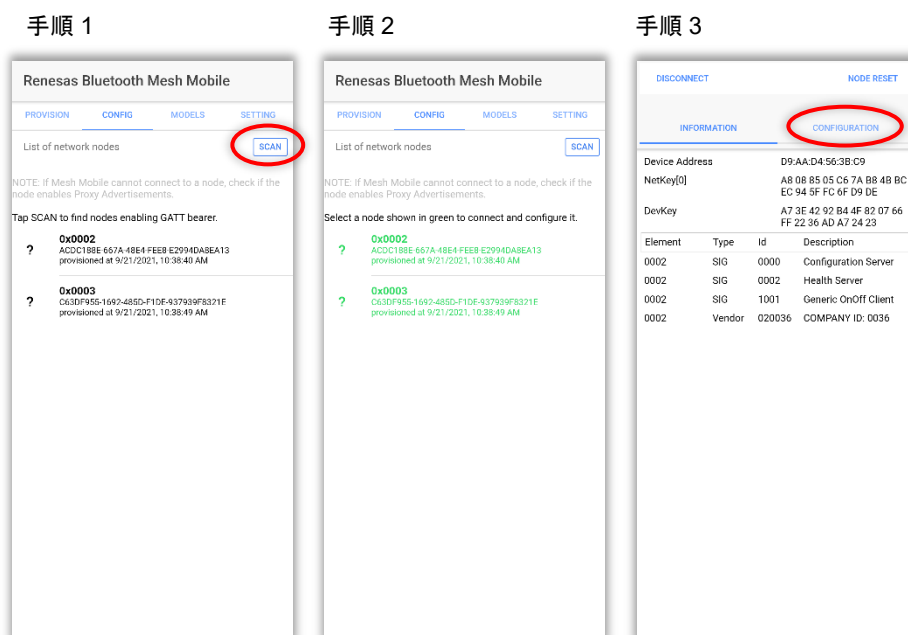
手順 1

Renesas Bluetooth Mesh Mobile

PROVISION CONFIG MODELS SETTING

List of network nodes SCAN

NOTE: If Mesh Mobile cannot connect to a node, check if the node enables Proxy Advertisements.

Tap SCAN to find nodes enabling GATT bearer.

? 0x0002
ACDC188E-657A-48E4-FEEB-E2994DA8EA13
provisioned at 9/21/2021, 10:38:40 AM

? 0x0003
C63DF955-1692-485D-F1DE-937939F8321E
provisioned at 9/21/2021, 10:38:49 AM

手順 2

Renesas Bluetooth Mesh Mobile

PROVISION CONFIG MODELS SETTING

List of network nodes SCAN

NOTE: If Mesh Mobile cannot connect to a node, check if the node enables Proxy Advertisements.

Select a node shown in green to connect and configure it.

? 0x0002
ACDC188E-657A-48E4-FEEB-E2994DA8EA13
provisioned at 9/21/2021, 10:38:40 AM

? 0x0003
C63DF955-1692-485D-F1DE-937939F8321E
provisioned at 9/21/2021, 10:38:49 AM

手順 3

DISCONNECT NODE RESET

INFORMATION CONFIGURATION

Device Address D9:AA:D4:56:3B:C9
NetKey[0] A8 08 85 05 C6 7A B8 4B BC EC 94 5F FC 6F D9 DE
DevKey A7 3E 42 92 B4 4F 82 07 66 FF 22 36 AD A7 24 23

| Element | Type | Id | Description |
|---|---|---|---|
| 0002 | SIG | 0000 | Configuration Server |
| 0002 | SIG | 0002 | Health Server |
| 0002 | SIG | 1001 | Generic OnOff Client |
| 0002 | Vendor | 020036 | COMPANY ID: 0036 |